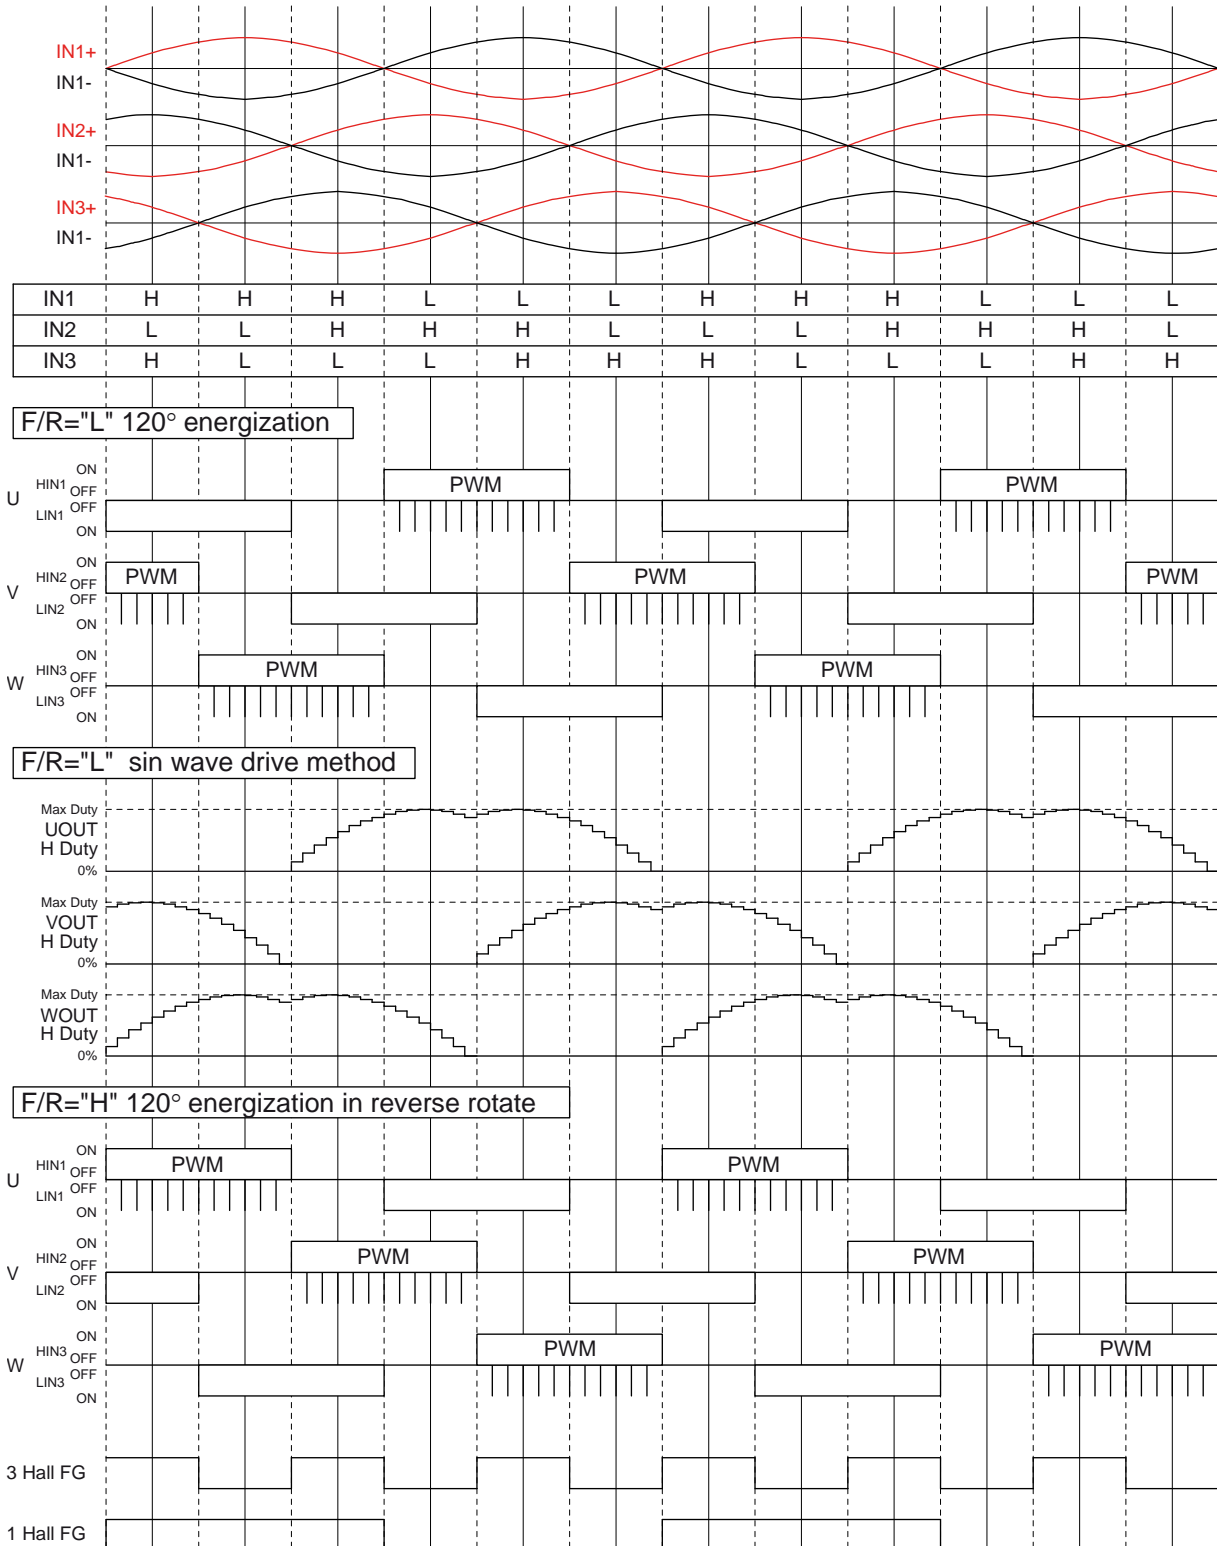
IN1+
IN1-
IN2+
IN1-
IN3+
IN1-

| IN1 | H | H | H | L | L | L | H | H | H | L | L | L |
|---|---|---|---|---|---|---|---|---|---|---|---|---|
| IN2 | L | L | H | H | H | L | L | L | H | H | H | L |
| IN3 | H | L | L | L | H | H | H | L | L | L | H | H |

F/R="L" 120° energization

U HIN1 ON OFF LIN1 OFF ON PWM PWM
V HIN2 ON OFF LIN2 OFF ON PWM PWM PWM
W HIN3 ON OFF LIN3 OFF ON PWM PWM

F/R="L" sin wave drive method

Max Duty
UOUT
H Duty
0%
Max Duty
VOUT
H Duty
0%
Max Duty
WOUT
H Duty
0%

F/R="H" 120° energization in reverse rotate

U HIN1 ON OFF LIN1 OFF ON PWM PWM
V HIN2 ON OFF LIN2 OFF ON PWM PWM
W HIN3 ON OFF LIN3 OFF ON PWM PWM

3 Hall FG
1 Hall FG